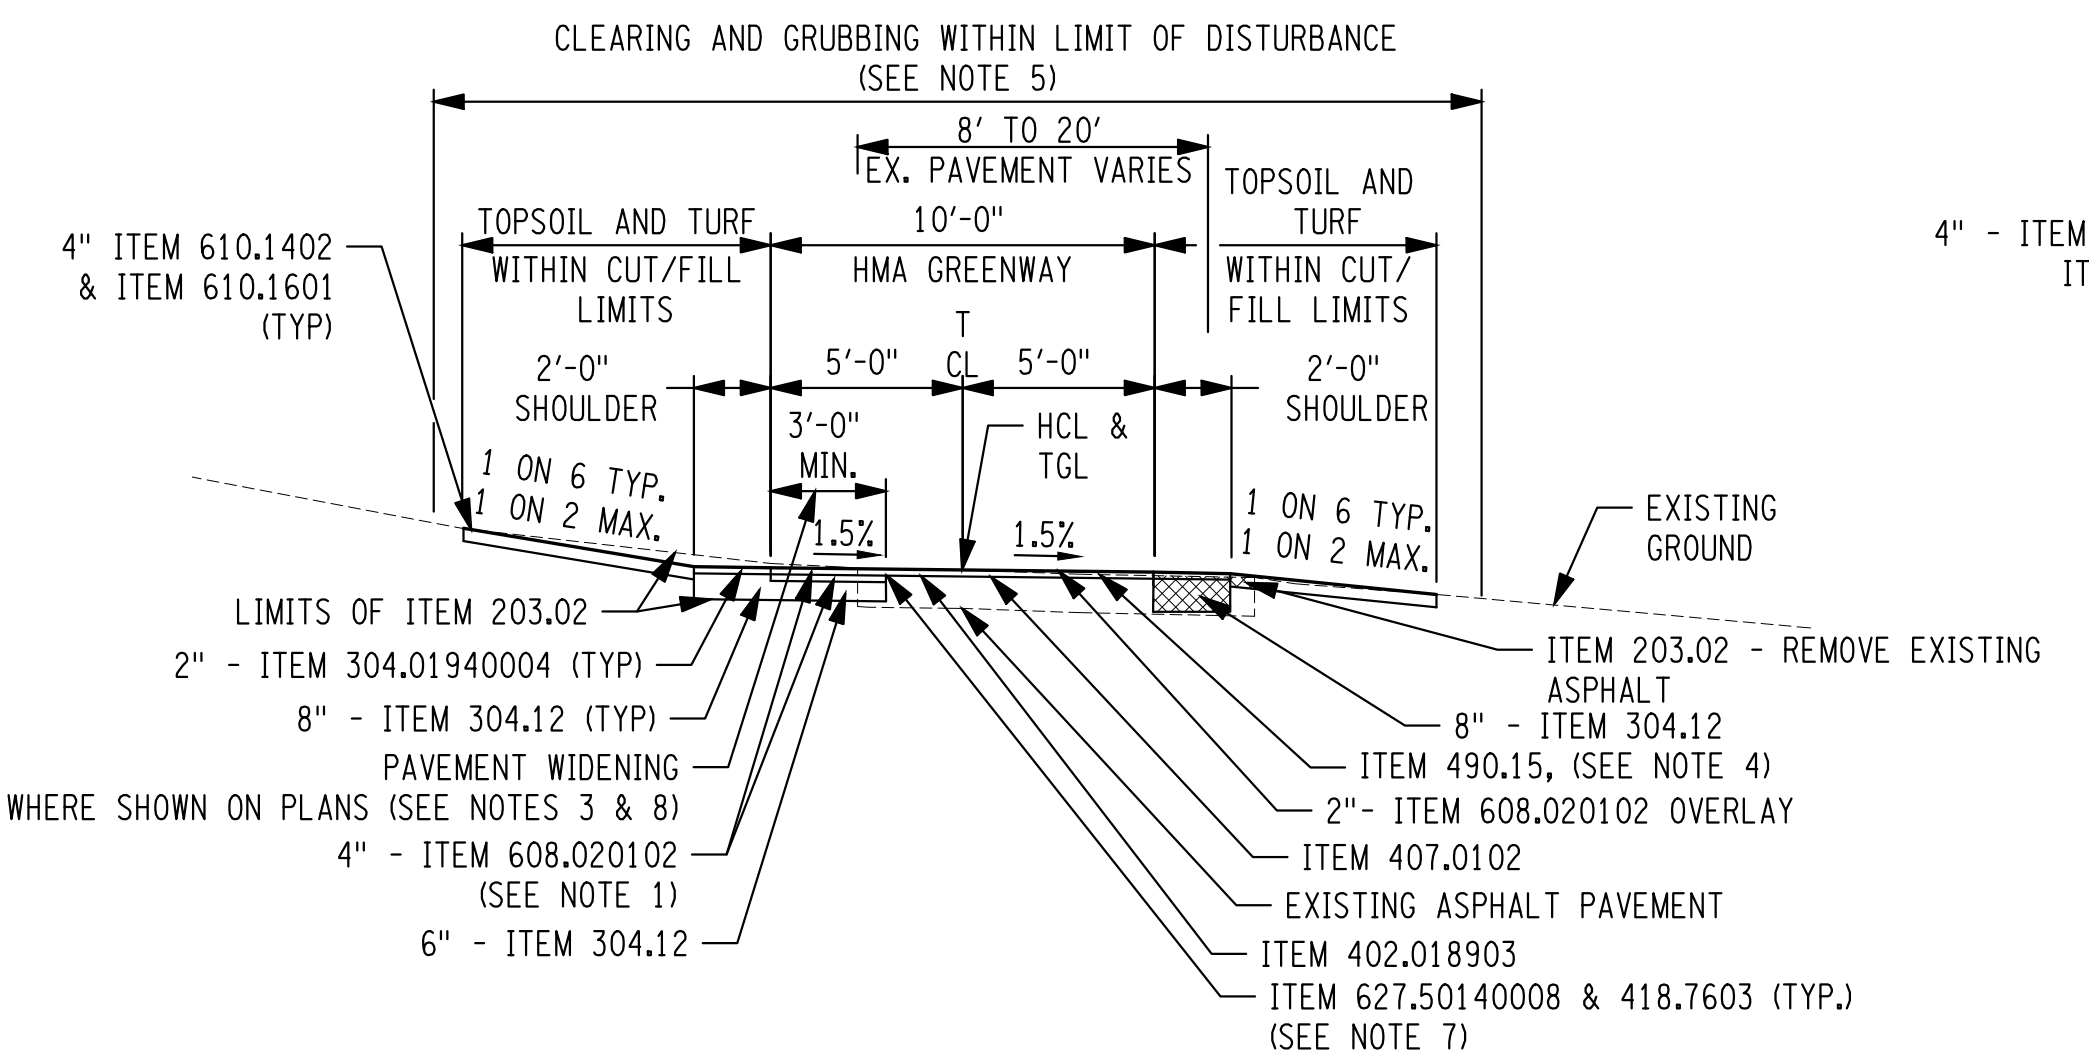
CLEARING AND GRUBBING WITHIN LIMIT OF DISTURBANCE
(SEE NOTE 5)

8' TO 20'
EX. PAVEMENT VARIES

TOPSOIL AND TURF
WITHIN CUT/FILL LIMITS

10'-0"
HMA GREENWAY

TOPSOIL AND TURF
WITHIN CUT/ FILL LIMITS

4" ITEM 610.1402 & ITEM 610.1601 (TYP)

4" - ITEM
IT

2'-0"
SHOULDER

5'-0"

T
CL

5'-0"

2'-0"
SHOULDER

3'-0"
MIN.

HCL & TGL

1 ON 6 TYP.
1 ON 2 MAX.

1.5%

1.5%

1 ON 6 TYP.
1 ON 2 MAX.

EXISTING GROUND

LIMITS OF ITEM 203.02
2" - ITEM 304.01940004 (TYP)
8" - ITEM 304.12 (TYP)
PAVEMENT WIDENING
WHERE SHOWN ON PLANS (SEE NOTES 3 & 8)
4" - ITEM 608.020102
(SEE NOTE 1)
6" - ITEM 304.12

ITEM 203.02 - REMOVE EXISTING ASPHALT
8" - ITEM 304.12
ITEM 490.15, (SEE NOTE 4)
2"- ITEM 608.020102 OVERLAY
ITEM 407.0102
EXISTING ASPHALT PAVEMENT
ITEM 402.018903
ITEM 627.50140008 & 418.7603 (TYP.)
(SEE NOTE 7)